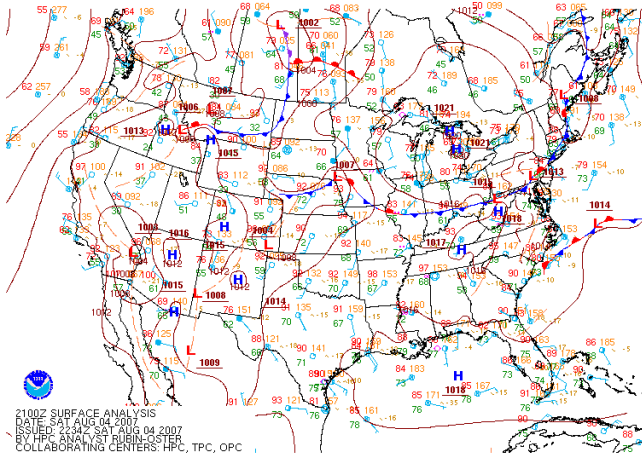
2100Z SURFACE ANALYSIS
DATE: SAT AUG 04 2007
ISSUED: 2234Z SAT AUG 04 2007
BY HPC ANALYST RUBIN-OSTER
COLLABORATING CENTERS: HPC, TPC, OPC

L 1002
L 1004
L 1006
1007
1013
H 1015
L 1007
1021
L 1021
1008
1013
1018
1014
L 1015
1005
1016
1015
H
L 1012
1004
1015
1008
1014
L 1009
1017
1016
H 1018
H
H
H
H
H
L
L
L
L